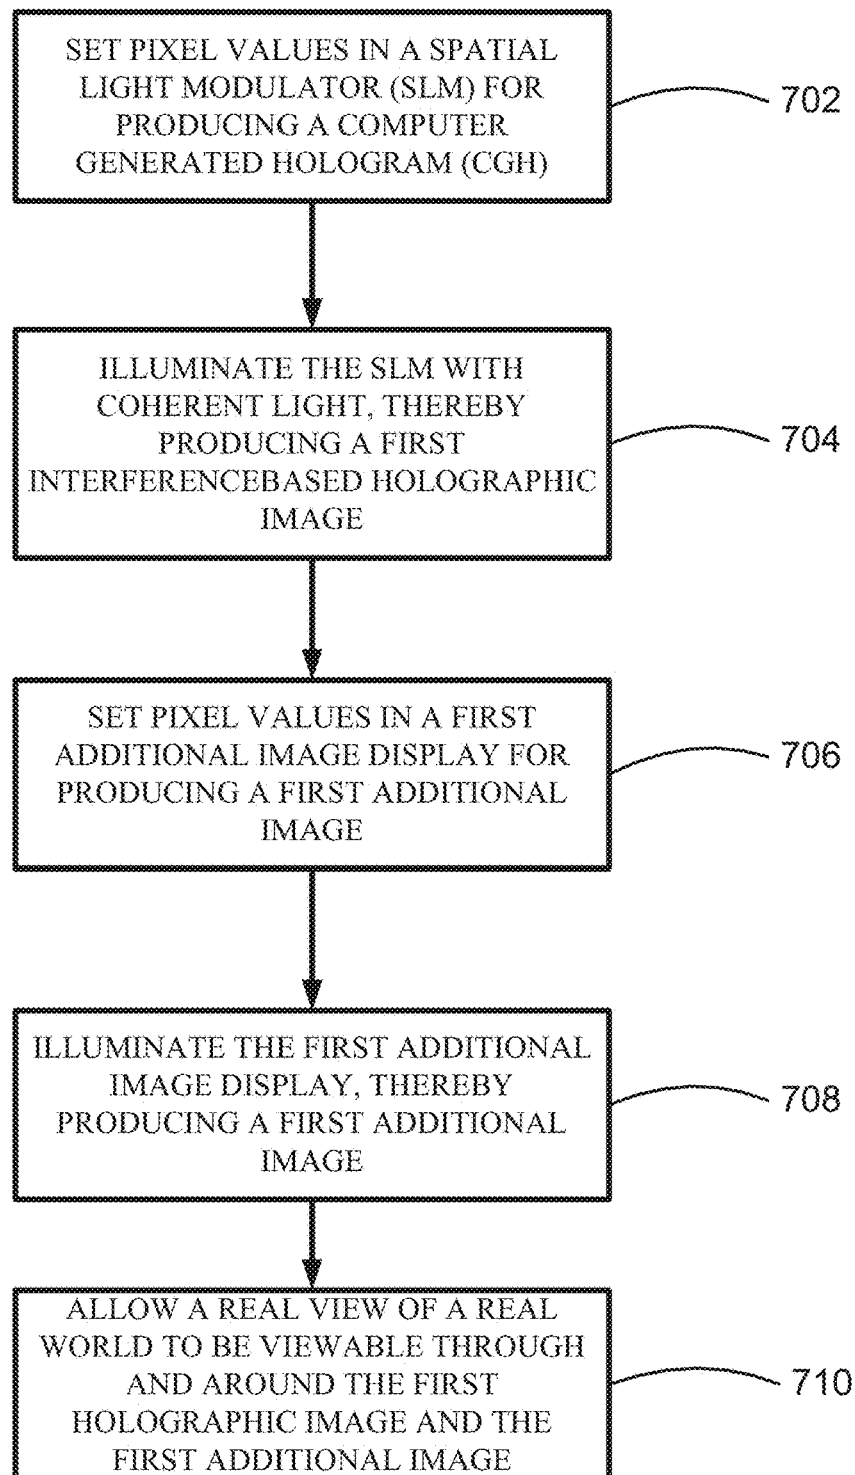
SET PIXEL VALUES IN A SPATIAL LIGHT MODULATOR (SLM) FOR PRODUCING A COMPUTER GENERATED HOLOGRAM (CGH)

702

ILLUMINATE THE SLM WITH COHERENT LIGHT, THEREBY PRODUCING A FIRST INTERFERENCEBASED HOLOGRAPHIC IMAGE

704

SET PIXEL VALUES IN A FIRST ADDITIONAL IMAGE DISPLAY FOR PRODUCING A FIRST ADDITIONAL IMAGE

706

ILLUMINATE THE FIRST ADDITIONAL IMAGE DISPLAY, THEREBY PRODUCING A FIRST ADDITIONAL IMAGE

708

ALLOW A REAL VIEW OF A REAL WORLD TO BE VIEWABLE THROUGH AND AROUND THE FIRST HOLOGRAPHIC IMAGE AND THE FIRST ADDITIONAL IMAGE

710